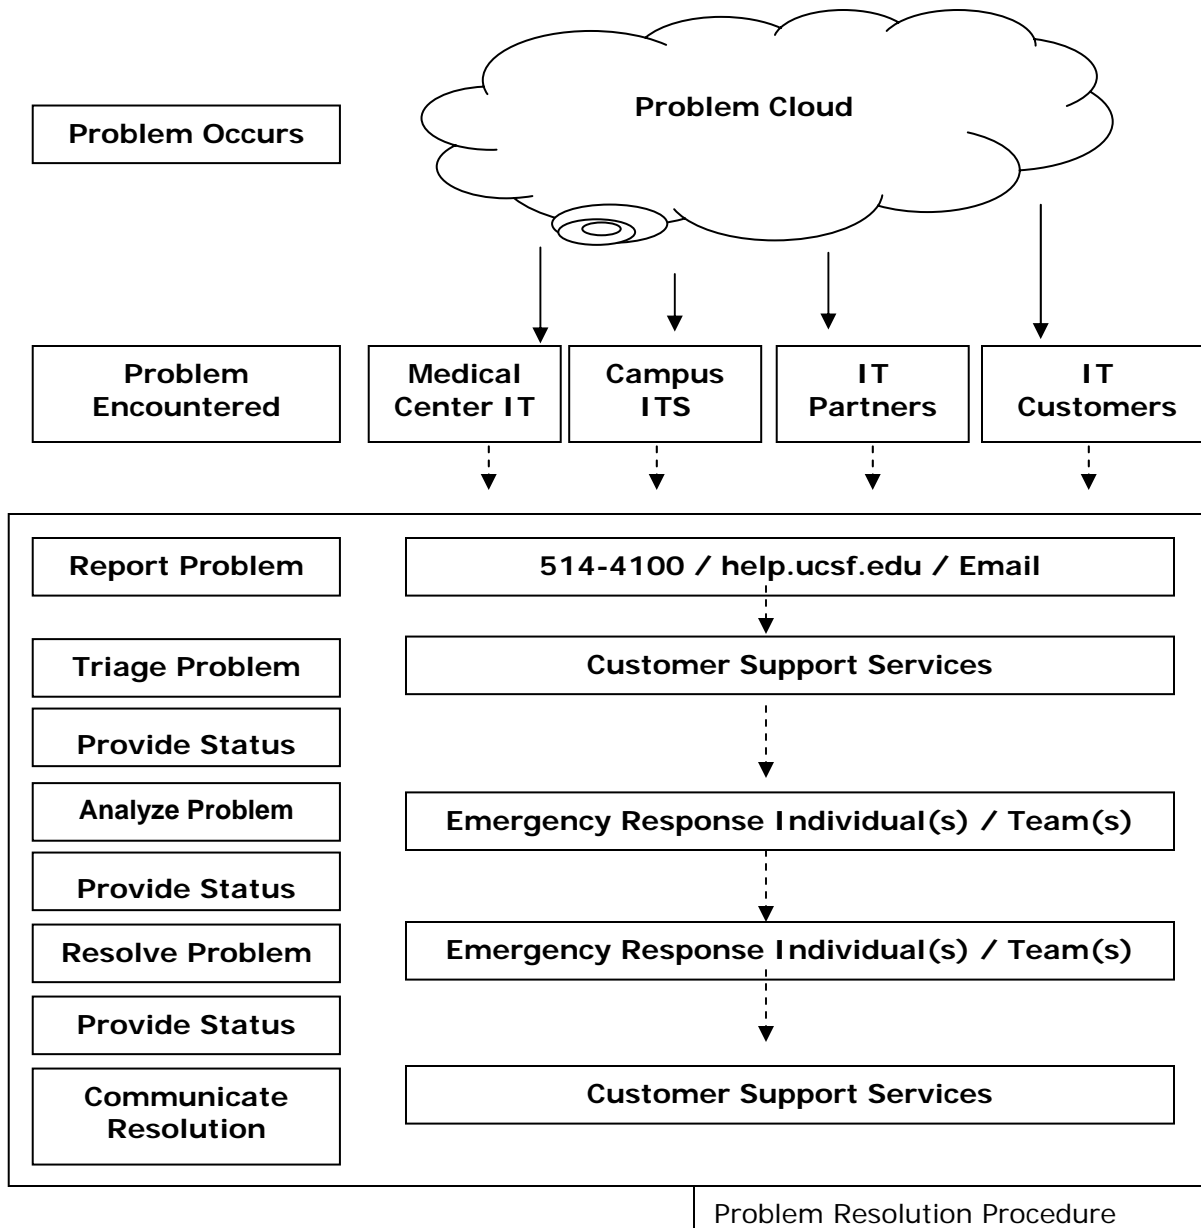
Problem Occurs

Problem Cloud

Problem Encountered

Medical Center IT

Campus ITS

IT Partners

IT Customers

Report Problem

514-4100 / help.ucsf.edu / Email

Triage Problem

Customer Support Services

Provide Status

Analyze Problem

Emergency Response Individual(s) / Team(s)

Provide Status

Resolve Problem

Emergency Response Individual(s) / Team(s)

Provide Status

Communicate Resolution

Customer Support Services

Problem Resolution Procedure